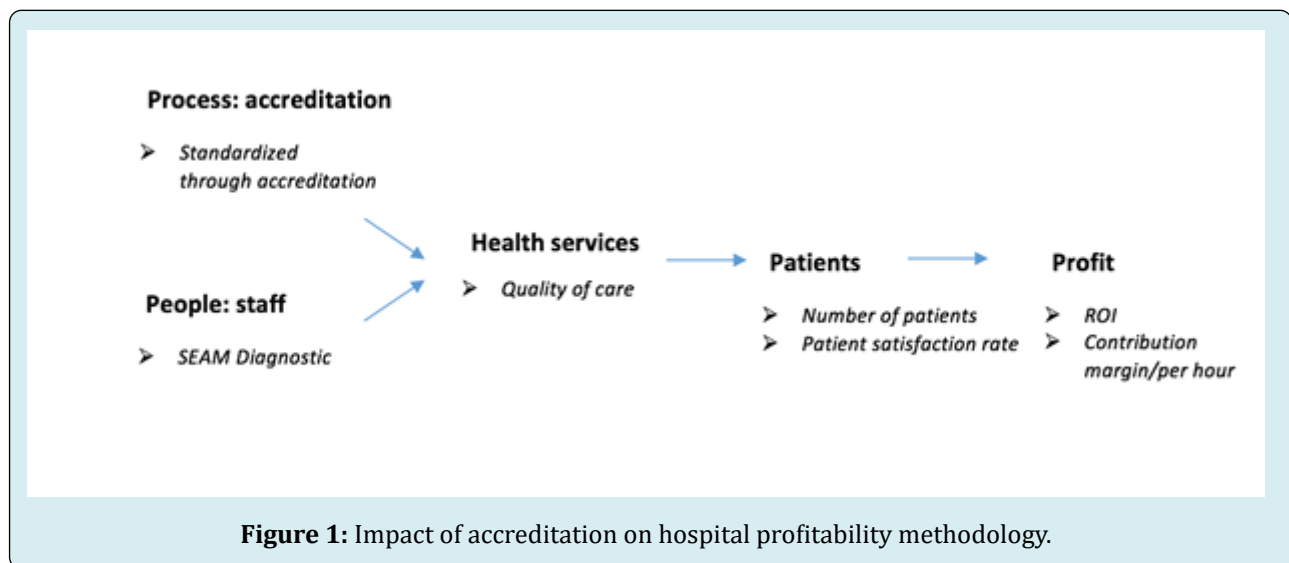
**Process: accreditation**

➢ *Standardized through accreditation*

**People: staff**

➢ *SEAM Diagnostic*

**Health services**

➢ *Quality of care*

**Patients**

➢ *Number of patients*
➢ *Patient satisfaction rate*

**Profit**

➢ *ROI*
➢ *Contribution margin/per hour*

**Figure 1:** Impact of accreditation on hospital profitability methodology.